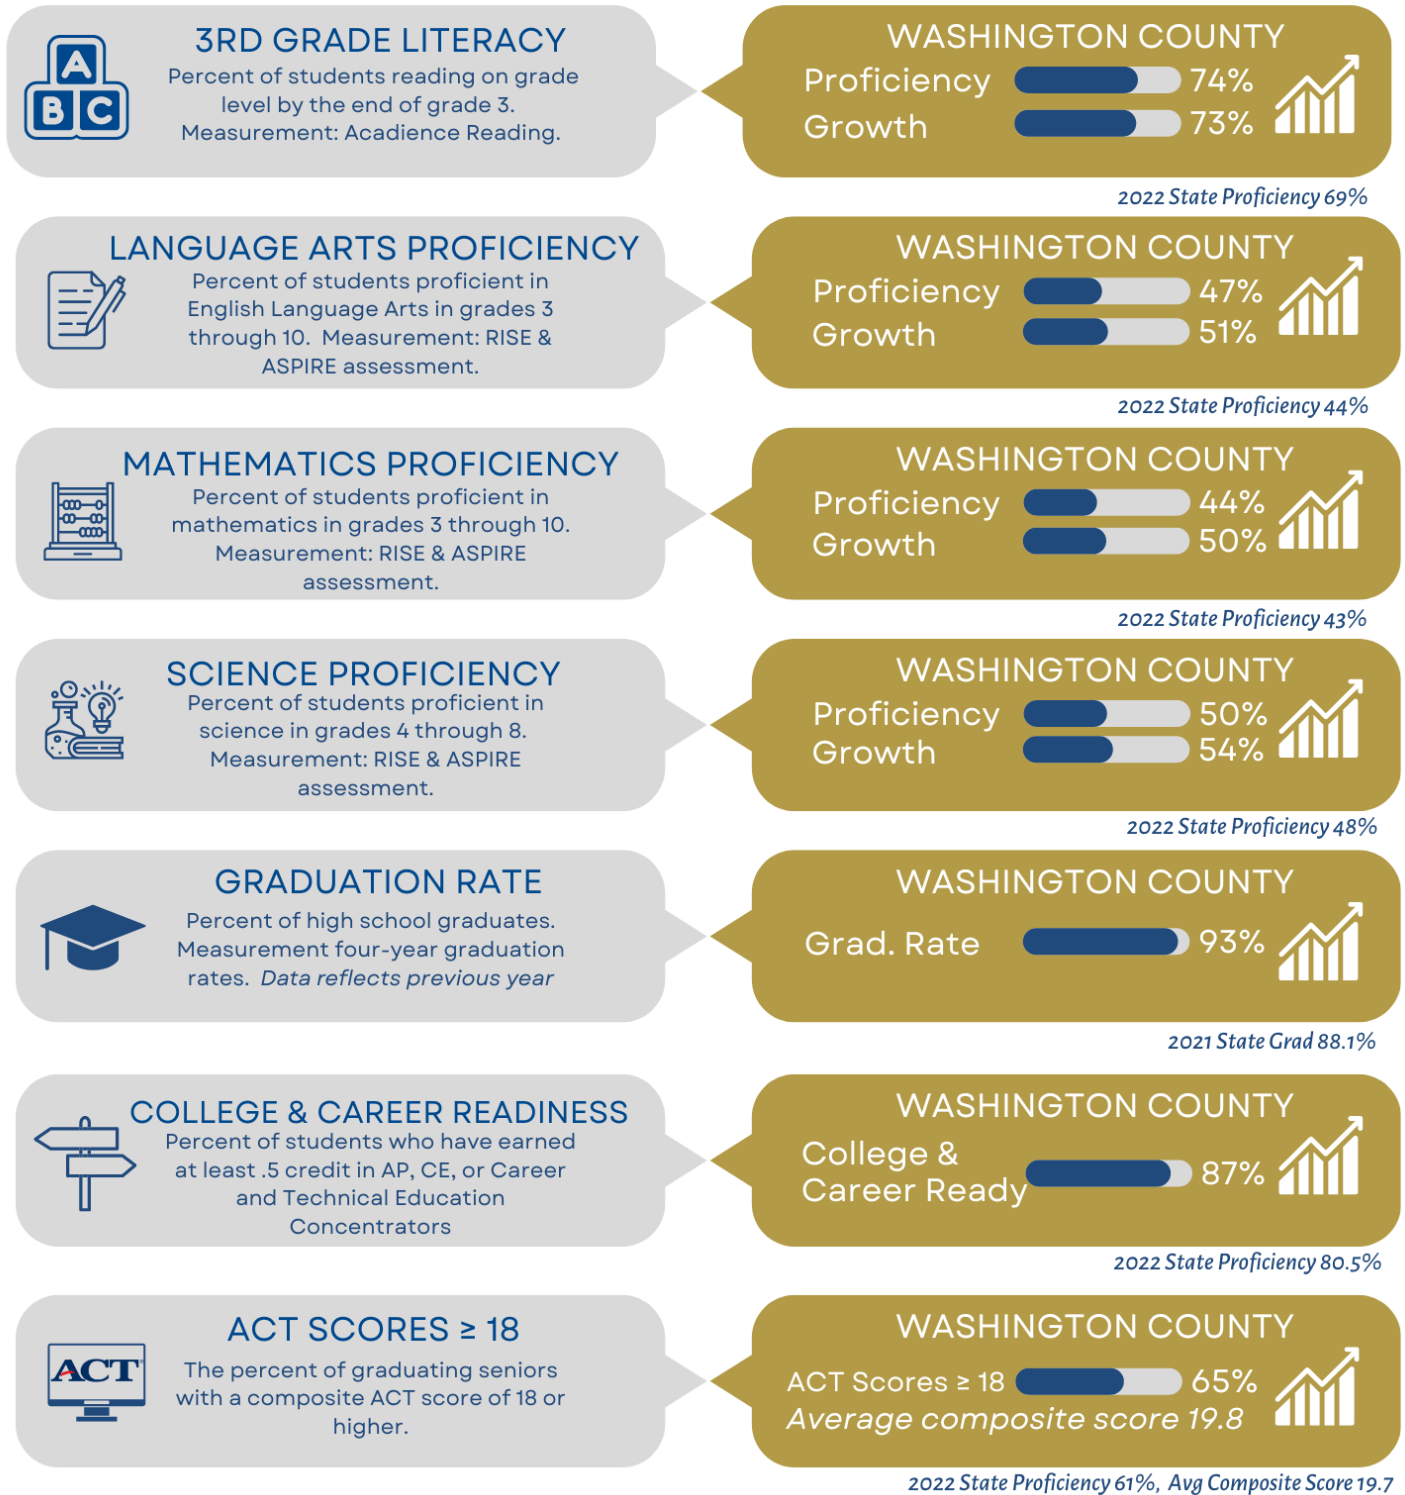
A B C

3RD GRADE LITERACY
Percent of students reading on grade level by the end of grade 3. Measurement: Acadience Reading.

WASHINGTON COUNTY
Proficiency 74%
Growth 73%

2022 State Proficiency 69%

LANGUAGE ARTS PROFICIENCY
Percent of students proficient in English Language Arts in grades 3 through 10. Measurement: RISE & ASPIRE assessment.

WASHINGTON COUNTY
Proficiency 47%
Growth 51%

2022 State Proficiency 44%

MATHEMATICS PROFICIENCY
Percent of students proficient in mathematics in grades 3 through 10. Measurement: RISE & ASPIRE assessment.

WASHINGTON COUNTY
Proficiency 44%
Growth 50%

2022 State Proficiency 43%

SCIENCE PROFICIENCY
Percent of students proficient in science in grades 4 through 8. Measurement: RISE & ASPIRE assessment.

WASHINGTON COUNTY
Proficiency 50%
Growth 54%

2022 State Proficiency 48%

GRADUATION RATE
Percent of high school graduates. Measurement four-year graduation rates. Data reflects previous year

WASHINGTON COUNTY
Grad. Rate 93%

2021 State Grad 88.1%

COLLEGE & CAREER READINESS
Percent of students who have earned at least .5 credit in AP, CE, or Career and Technical Education Concentrators

WASHINGTON COUNTY
College & Career Ready 87%

2022 State Proficiency 80.5%

ACT

ACT SCORES ≥ 18
The percent of graduating seniors with a composite ACT score of 18 or higher.

WASHINGTON COUNTY
ACT Scores ≥ 18 65%
Average composite score 19.8

2022 State Proficiency 61%, Avg Composite Score 19.7